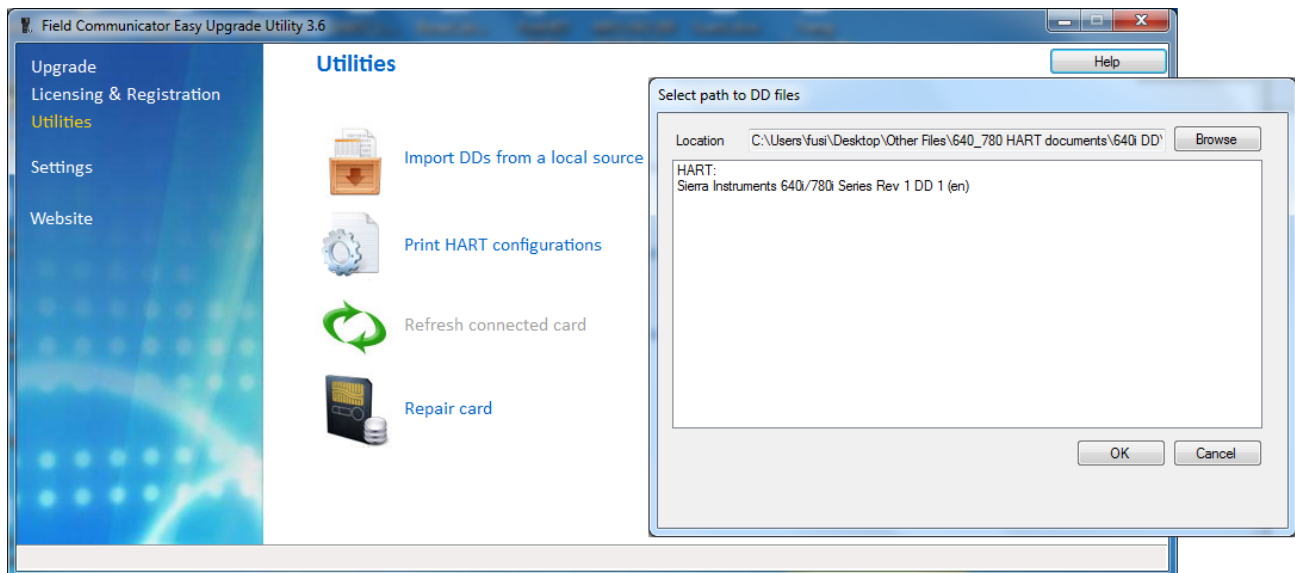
Field Communicator Easy Upgrade Utility 3.6

Upgrade
Licensing & Registration
Utilities

Settings

Website

Utilities

Help

Import DDs from a local source

Print HART configurations

Refresh connected card

Repair card

Select path to DD files

Location C:\Users\fusi\Desktop\Other Files\640_780 HART documents\640i DD\ Browse

HART:
Sierra Instruments 640i/780i Series Rev 1 DD 1 (en)

OK Cancel